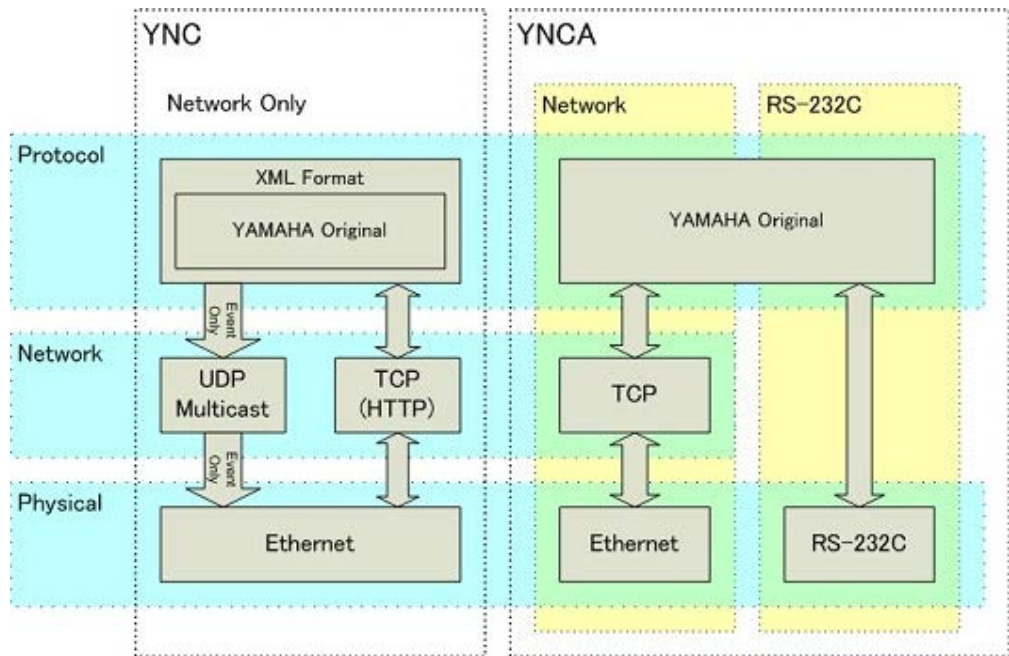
YNC

Network Only

YNCA

Network

RS-232C

Protocol

XML Format

YAMAHA Original

YAMAHA Original

Event Only

Network

UDP Multicast

TCP (HTTP)

TCP

Event Only

Physical

Ethernet

Ethernet

RS-232C